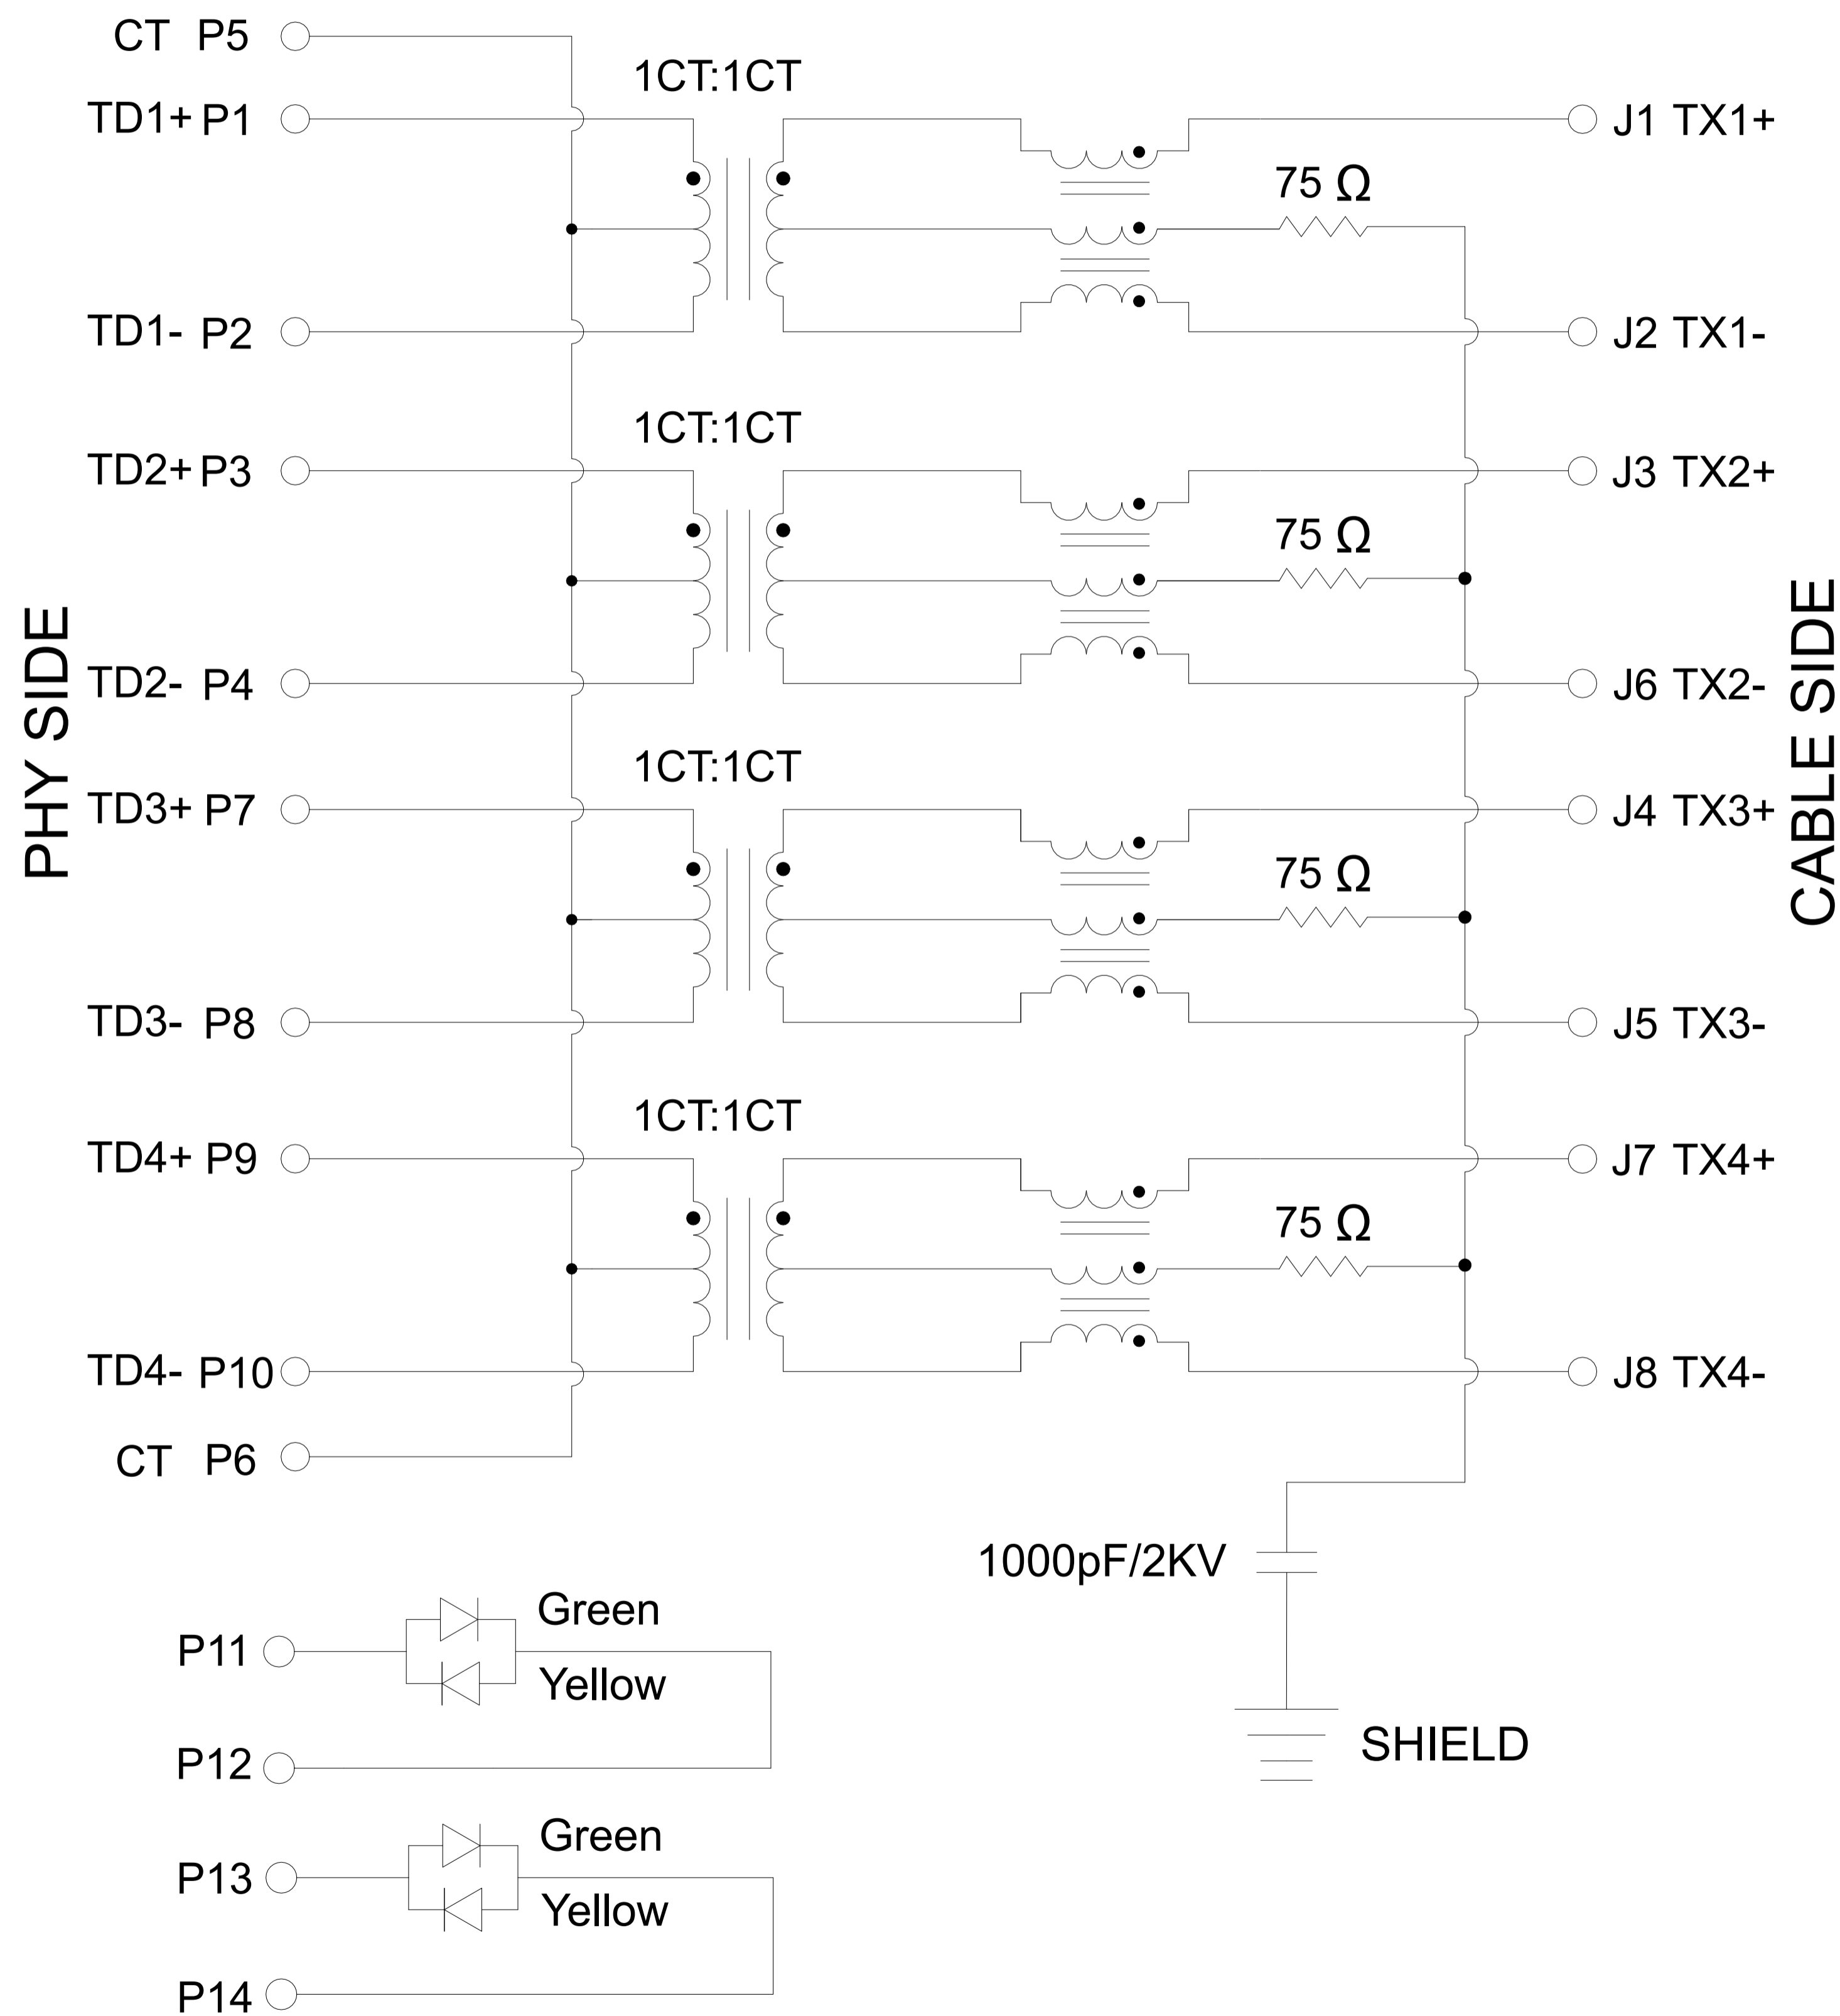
CT P5
TD1+ P1
TD1- P2
TD2+ P3
TD2- P4
TD3+ P7
TD3- P8
TD4+ P9
TD4- P10
CT P6

PHY SIDE

1CT:1CT
1CT:1CT
1CT:1CT
1CT:1CT

75 Ω
75 Ω
75 Ω
75 Ω

J1 TX1+
J2 TX1-
J3 TX2+
J6 TX2-
J4 TX3+
J5 TX3-
J7 TX4+
J8 TX4-

CABLE SIDE

1000pF/2KV

SHIELD

P11
Green
Yellow
P12

P13
Green
Yellow
P14